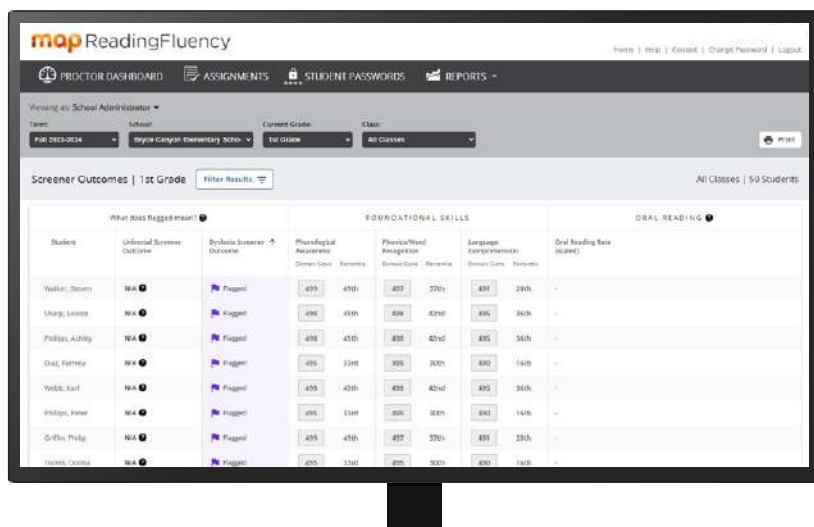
map ReadingFluency

Home | Help | Contact | Change Password | Logout

PROCTOR DASHBOARD ASSIGNMENTS STUDENT PASSWORDS REPORTS

Viewing as: School Administrator

Term: Fall 2023-2024
School: Bryce Canyon Elementary Scho
Current Grade: 1st Grade
Class: All Classes

Print

Screener Outcomes | 1st Grade Filter Results

All Classes | 50 Students

What does flagged mean?

FOUNDATIONAL SKILLS

ORAL READING

| Student | Universal Screener Outcome | Dyslexia Screener Outcome | Phonological Awareness Domain Score | Percentile | Phonics/Word Recognition Domain Score | Percentile | Language Comprehension Domain Score | Percentile | Oral Reading Rate (scaled) |
|---|---|---|---|---|---|---|---|---|---|
| Walker, Steven | N/A | Flagged | 499 | 45th | 497 | 57th | 491 | 20th | - |
| Sharp, Louise | N/A | Flagged | 499 | 45th | 498 | 42nd | 495 | 36th | - |
| Phillips, Ashley | N/A | Flagged | 498 | 45th | 499 | 42nd | 495 | 36th | - |
| Diaz, Pamela | N/A | Flagged | 495 | 33rd | 495 | 30th | 490 | 16th | - |
| Webb, Karl | N/A | Flagged | 499 | 45th | 498 | 42nd | 495 | 36th | - |
| Phillips, Peter | N/A | Flagged | 495 | 33rd | 495 | 30th | 490 | 16th | - |
| Griffin, Philip | N/A | Flagged | 499 | 45th | 497 | 57th | 491 | 20th | - |
| Torres, Donna | N/A | Flagged | 495 | 33rd | 495 | 30th | 490 | 16th | - |